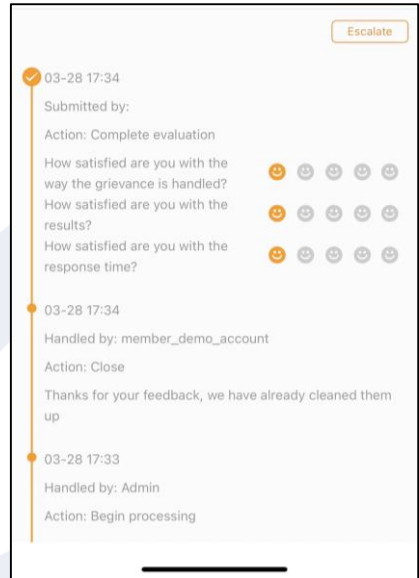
Escalate

03-28 17:34

Submitted by:

Action: Complete evaluation

How satisfied are you with the way the grievance is handled?

How satisfied are you with the results?

How satisfied are you with the response time?

03-28 17:34

Handled by: member_demo_account

Action: Close

Thanks for your feedback, we have already cleaned them up

03-28 17:33

Handled by: Admin

Action: Begin processing